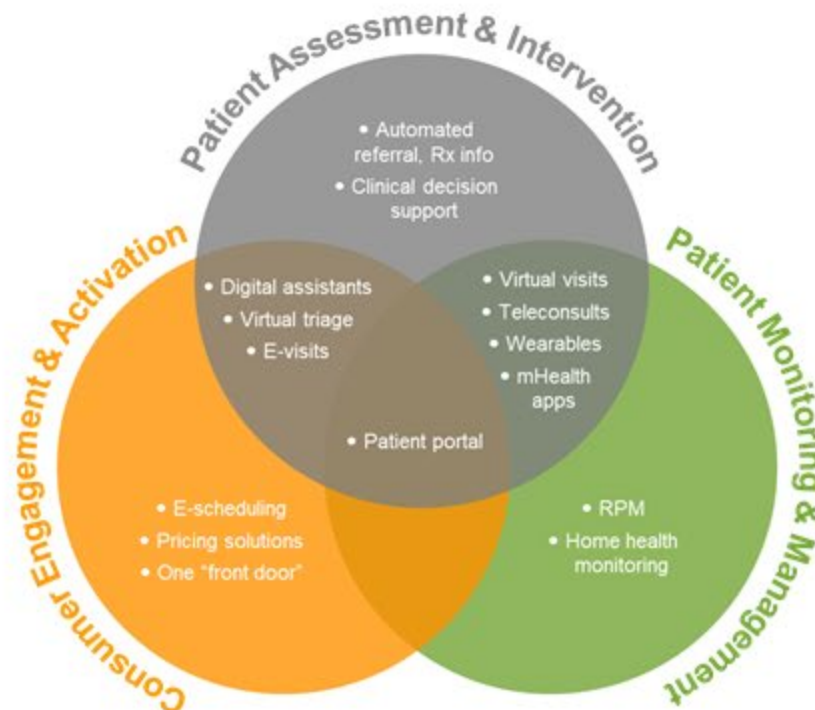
Patient Assessment & Intervention

• Automated referral, Rx info
• Clinical decision support

Consumer Engagement & Activation

• Digital assistants
• Virtual triage
• E-visits

Patient Monitoring & Management

• Virtual visits
• Teleconsults
• Wearables
• mHealth apps

• Patient portal

• E-scheduling
• Pricing solutions
• One "front door"

• RPM
• Home health monitoring